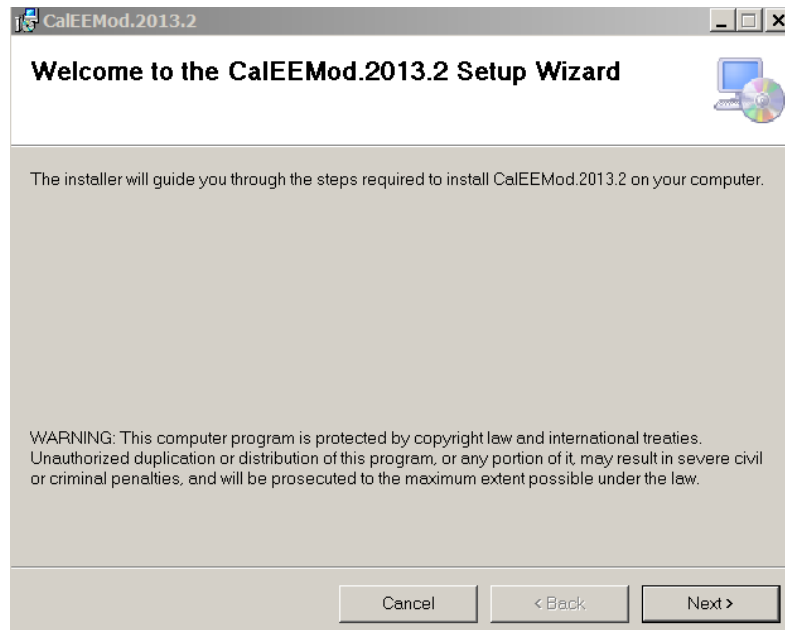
CalEEMod.2013.2

Welcome to the CalEEMod.2013.2 Setup Wizard

The installer will guide you through the steps required to install CalEEMod.2013.2 on your computer.

WARNING: This computer program is protected by copyright law and international treaties. Unauthorized duplication or distribution of this program, or any portion of it, may result in severe civil or criminal penalties, and will be prosecuted to the maximum extent possible under the law.

Cancel
< Back
Next >